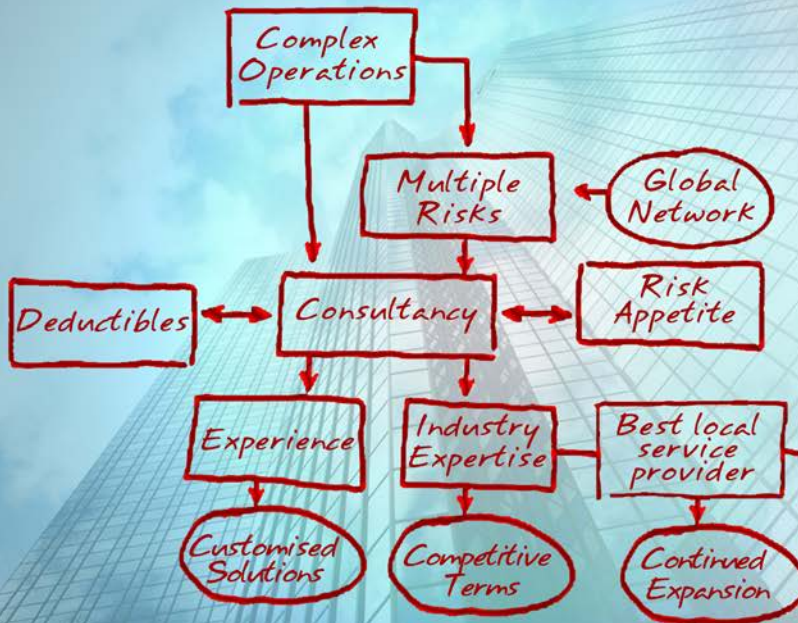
Complex Operations

Multiple Risks

Global Network

Deductibles

Consultancy

Risk Appetite

Experience

Industry Expertise

Best local service provider

Customised Solutions

Competitive Terms

Continued Expansion